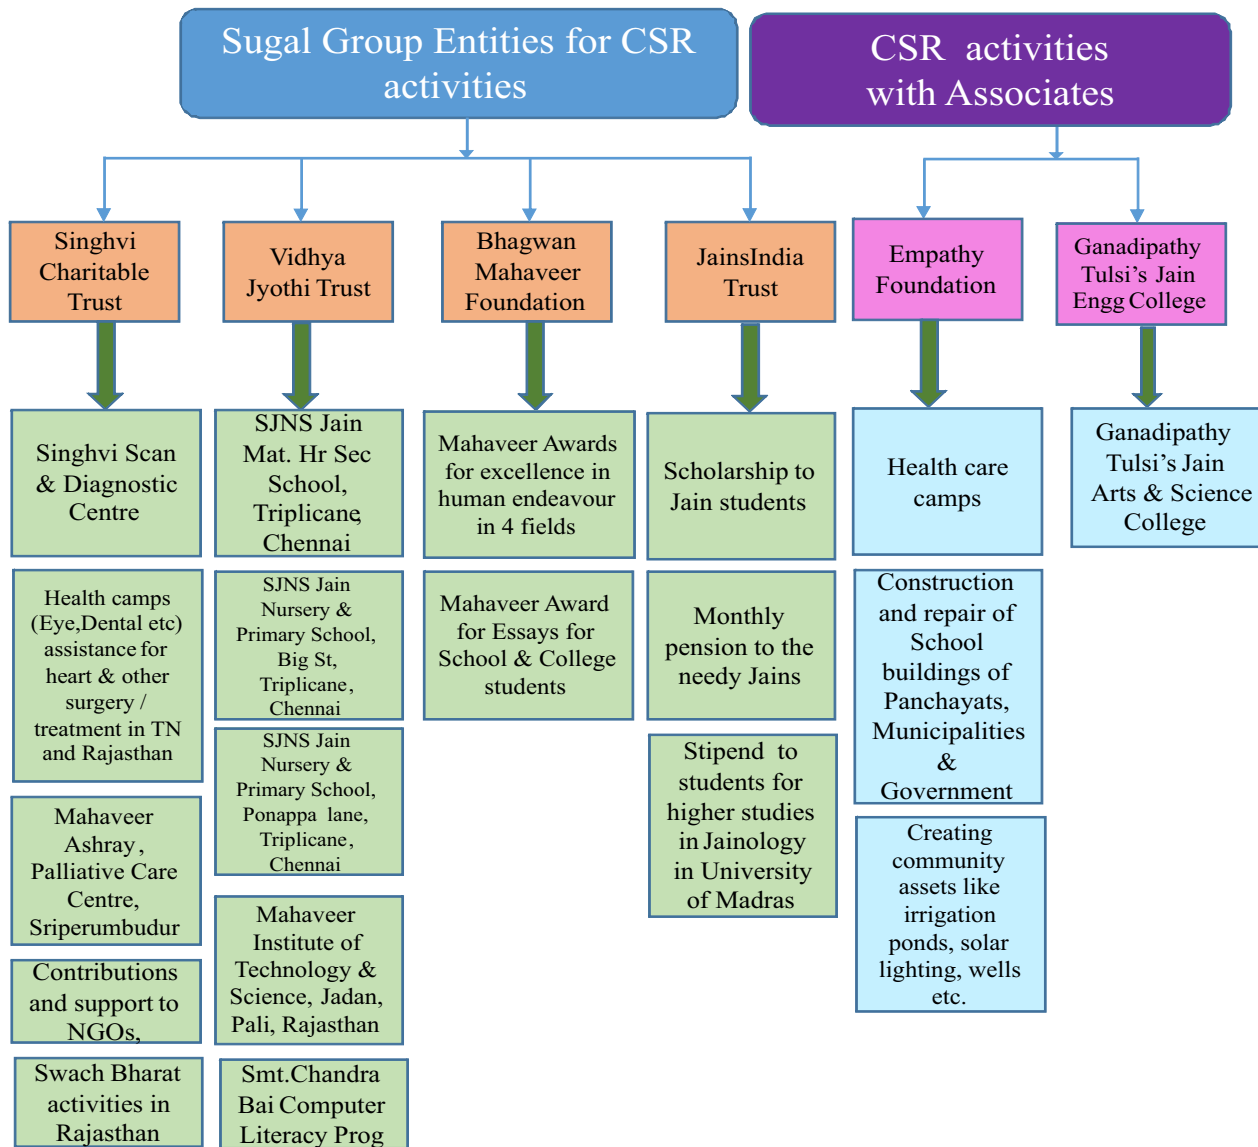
Sugal Group Entities for CSR activities

CSR activities with Associates

Singhvi Charitable Trust

Vidhya Jyothi Trust

Bhagwan Mahaveer Foundation

JainsIndia Trust

Empathy Foundation

Ganadipathy Tulsi's Jain Engg College

Singhvi Scan & Diagnostic Centre

Health camps (Eye,Dental etc) assistance for heart & other surgery / treatment in TN and Rajasthan

Mahaveer Ashray, Palliative Care Centre, Sriperumbudur

Contributions and support to NGOs,

Swach Bharat activities in Rajasthan

SJNS Jain Mat. Hr Sec School, Triplicane, Chennai

SJNS Jain Nursery & Primary School, Big St, Triplicane, Chennai

SJNS Jain Nursery & Primary School, Ponappa lane, Triplicane, Chennai

Mahaveer Institute of Technology & Science, Jadan, Pali, Rajasthan

Smt.Chandra Bai Computer Literacy Prog

Mahaveer Awards for excellence in human endeavour in 4 fields

Mahaveer Award for Essays for School & College students

Scholarship to Jain students

Monthly pension to the needy Jains

Stipend to students for higher studies in Jainology in University of Madras

Health care camps

Construction and repair of School buildings of Panchayats, Municipalities & Government

Creating community assets like irrigation ponds, solar lighting, wells etc.

Ganadipathy Tulsi's Jain Arts & Science College